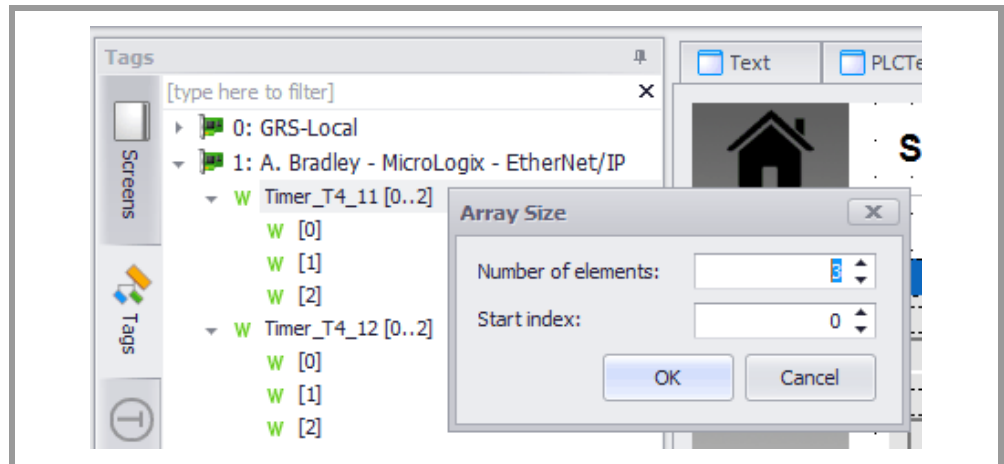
Tags

[type here to filter]

Screens

Tags

0: GRS-Local

1: A. Bradley - MicroLogix - EtherNet/IP

W Timer_T4_11 [0..2]

W [0]

W [1]

W [2]

W Timer_T4_12 [0..2]

W [0]

W [1]

W [2]

Text

PLCTe

S

Array Size

Number of elements: 3

Start index: 0

OK

Cancel